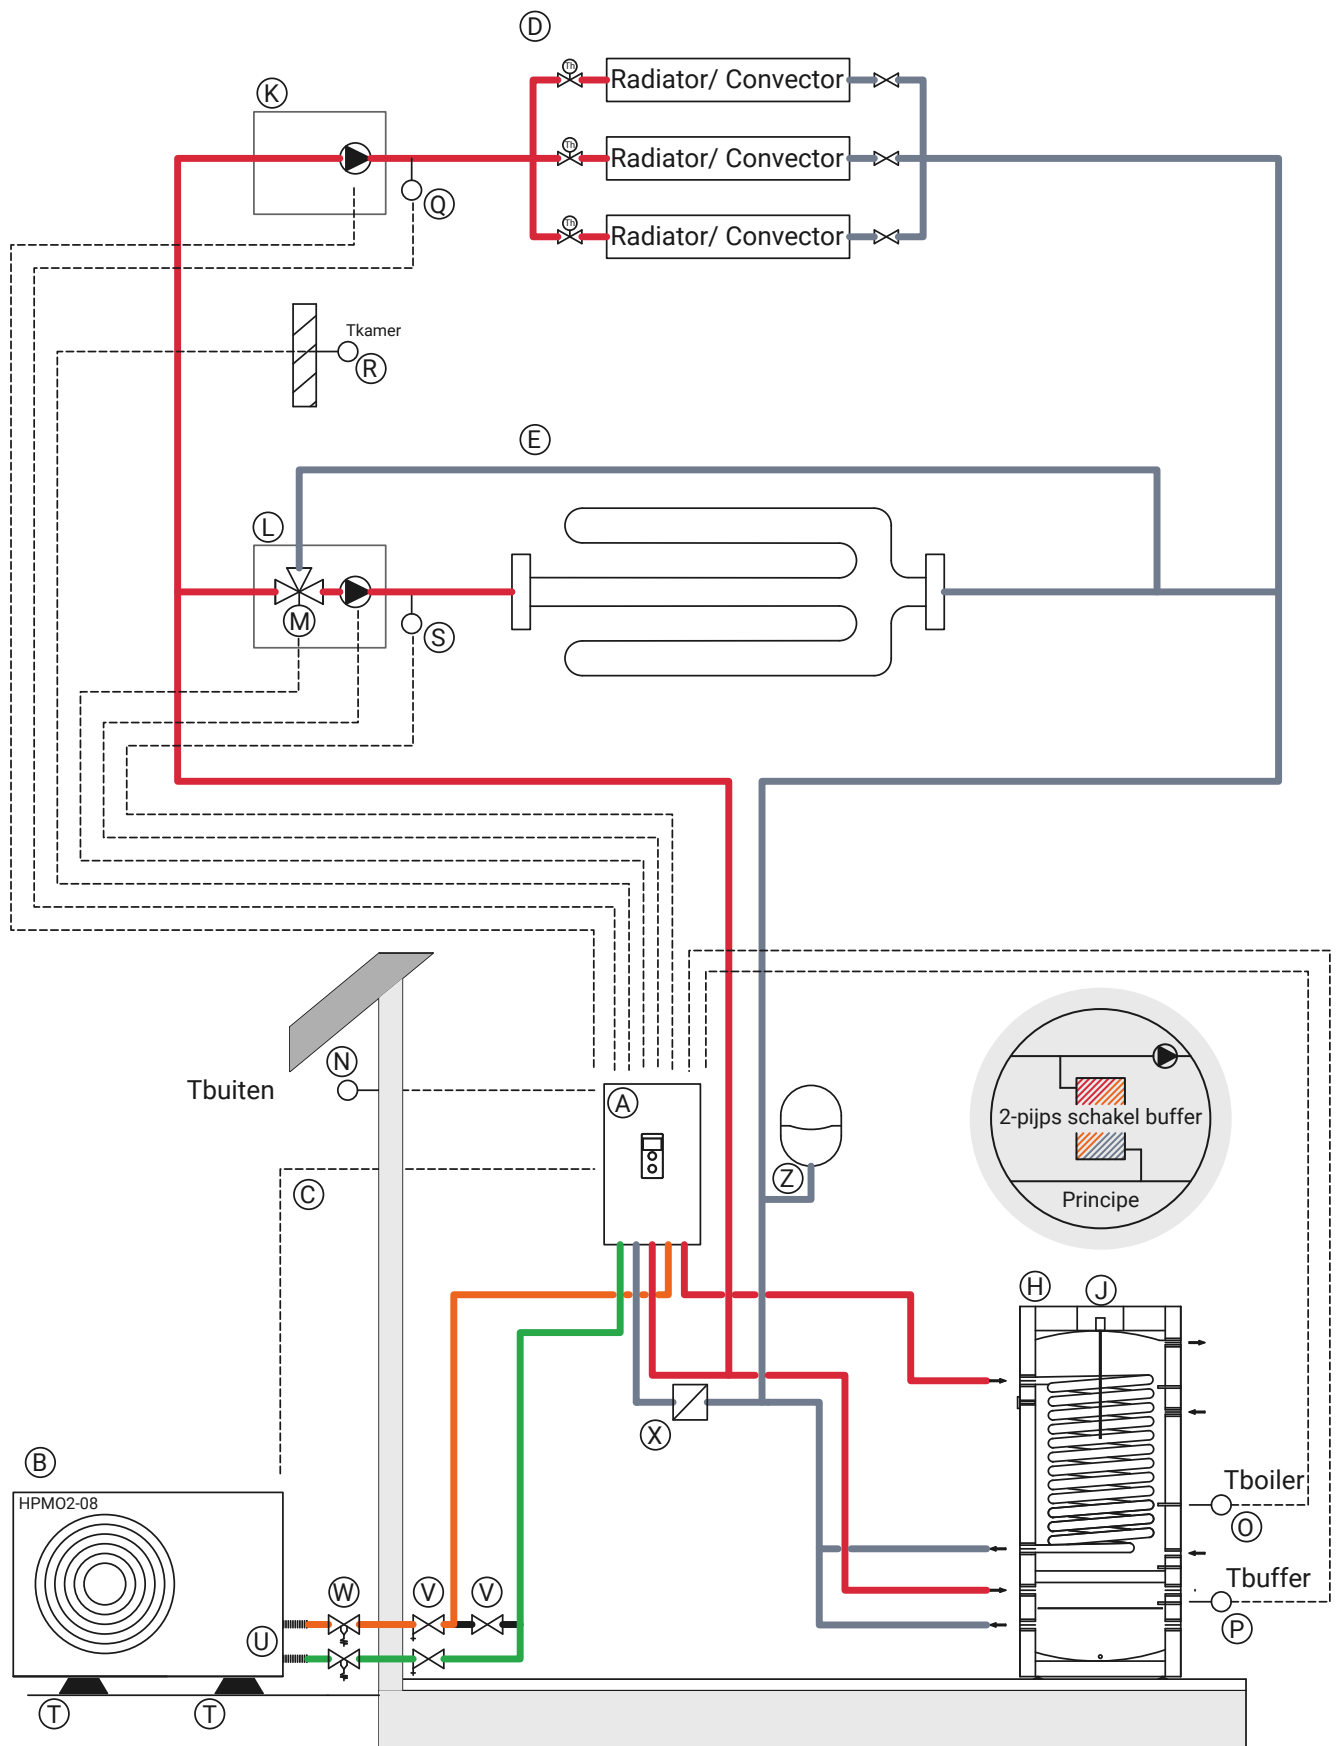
D

Th Radiator/ Convector

K

Th Radiator/ Convector

Q

Th Radiator/ Convector

Tkamer

R

E

L

M

S

N

Tbuiten

A

Z

2-pijps schakel buffer

Principe

C

H J

X

B

HPMO2-08

Tboiler

O

W V V

Tbuffer

U

P

T T